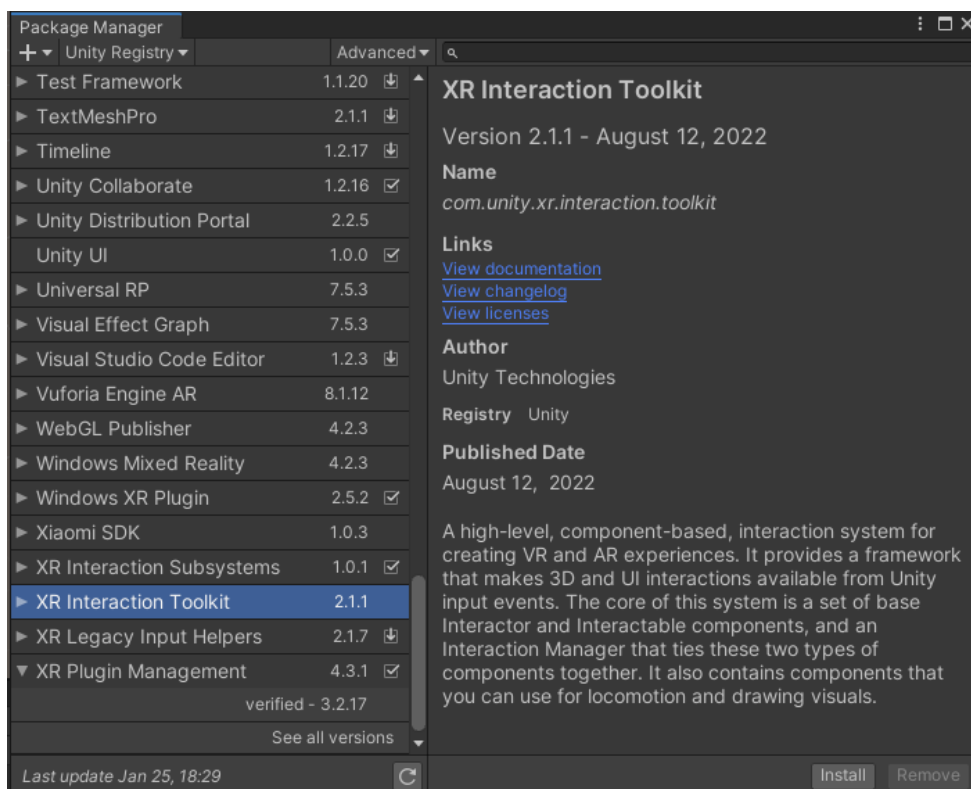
Package Manager

+ ▾ Unity Registry ▾ Advanced ▾

► Test Framework 1.1.20
► TextMeshPro 2.1.1
► Timeline 1.2.17
► Unity Collaborate 1.2.16
► Unity Distribution Portal 2.2.5
Unity UI 1.0.0
► Universal RP 7.5.3
► Visual Effect Graph 7.5.3
► Visual Studio Code Editor 1.2.3
► Vuforia Engine AR 8.1.12
► WebGL Publisher 4.2.3
► Windows Mixed Reality 4.2.3
► Windows XR Plugin 2.5.2
► Xiaomi SDK 1.0.3
► XR Interaction Subsystems 1.0.1
► XR Interaction Toolkit 2.1.1
► XR Legacy Input Helpers 2.1.7
▼ XR Plugin Management 4.3.1
verified - 3.2.17
See all versions

Last update Jan 25, 18:29

XR Interaction Toolkit

Version 2.1.1 - August 12, 2022

Name
com.unity.xr.interaction.toolkit

Links
View documentation
View changelog
View licenses

Author
Unity Technologies

Registry Unity

Published Date
August 12, 2022

A high-level, component-based, interaction system for creating VR and AR experiences. It provides a framework that makes 3D and UI interactions available from Unity input events. The core of this system is a set of base Interactor and Interactable components, and an Interaction Manager that ties these two types of components together. It also contains components that you can use for locomotion and drawing visuals.

Install Remove